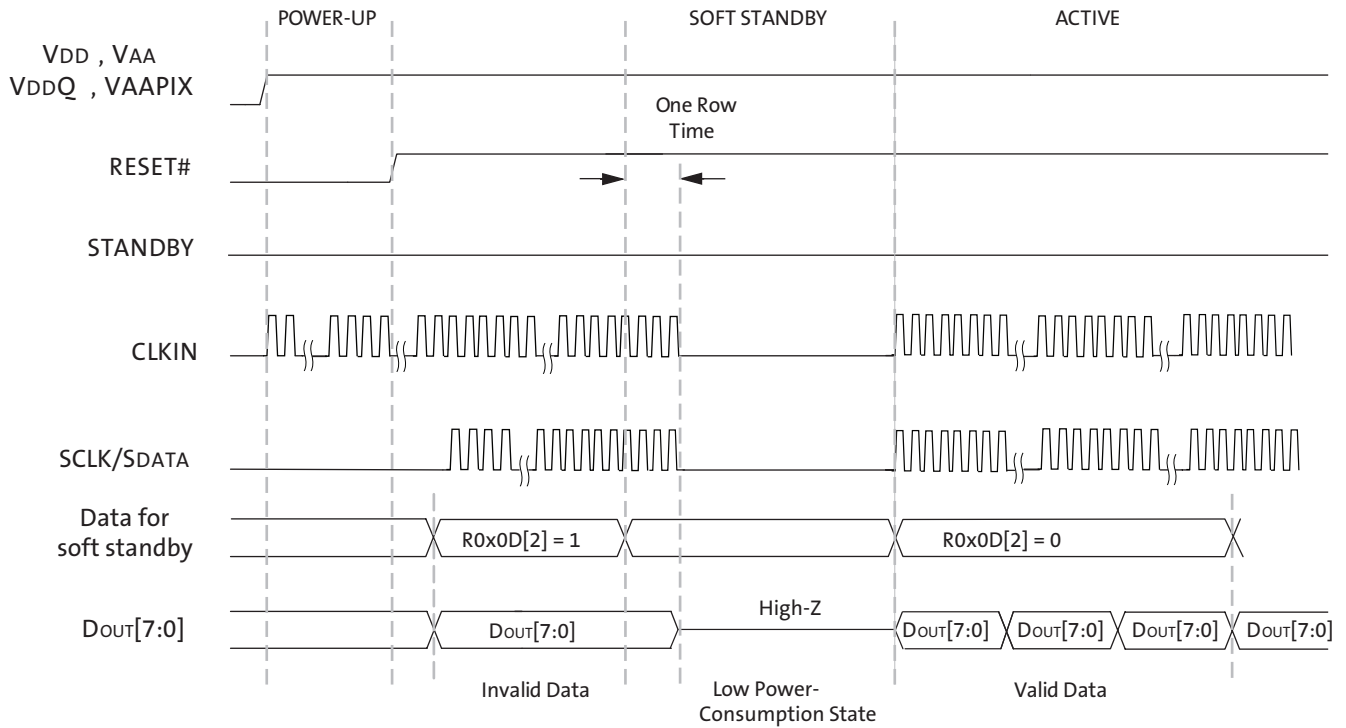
POWER-UP

SOFT STANDBY

ACTIVE

VDD , VAA
VDDQ , VAAPIX

One Row Time

RESET#

STANDBY

CLKIN

SCLK/SDATA

Data for soft standby

R0x0D[2] = 1

R0x0D[2] = 0

DOUT[7:0]

DOUT[7:0]

High-Z

DOUT[7:0]

DOUT[7:0]

DOUT[7:0]

DOUT[7:0]

Invalid Data

Low Power-Consumption State

Valid Data